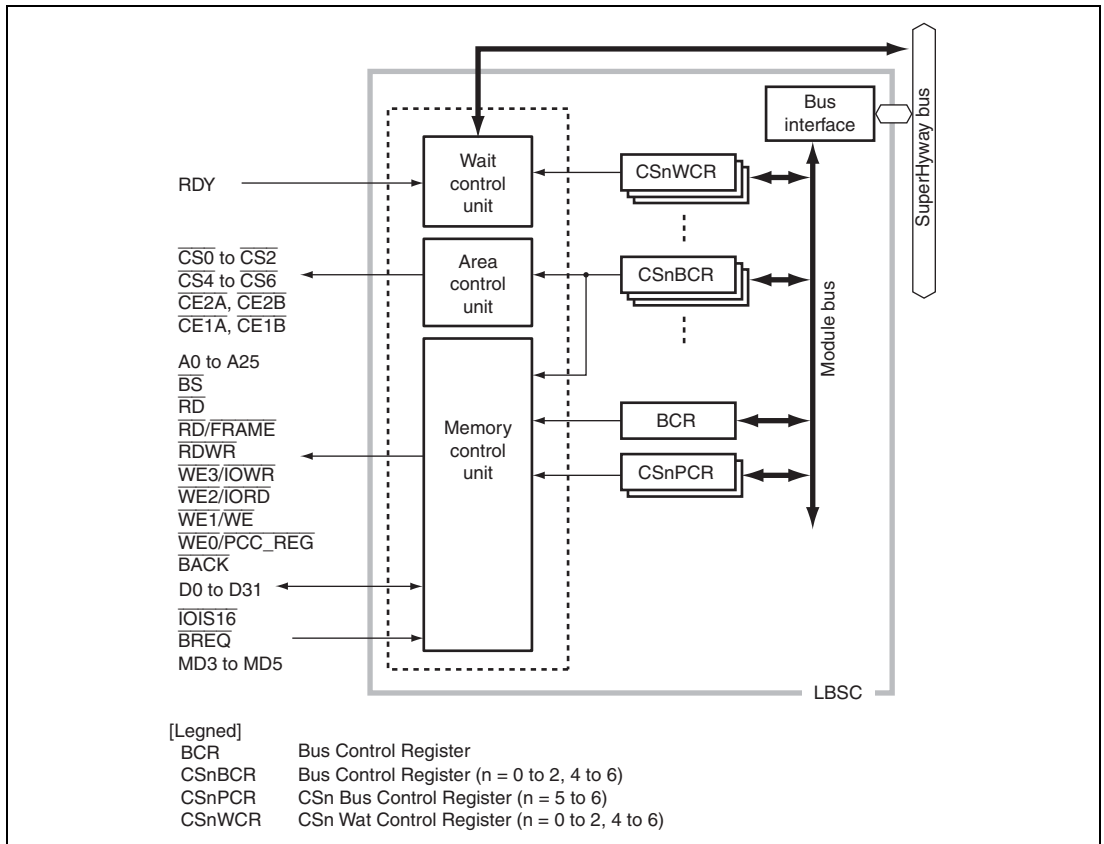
SuperHyway bus

Bus interface

Wait control unit

RDY

CSnWCR

$\overline{CS0}$ to $\overline{CS2}$
$\overline{CS4}$ to $\overline{CS6}$
$\overline{CE2A}$, $\overline{CE2B}$
$\overline{CE1A}$, $\overline{CE1B}$

Area control unit

CSnBCR

Module bus

A0 to A25
$\overline{BS}$
$\overline{RD}$
$\overline{RD}/\overline{FRAME}$
$\overline{RDWR}$
$\overline{WE3}/\overline{IOWR}$
$\overline{WE2}/\overline{IORD}$
$\overline{WE1}/\overline{WE}$
$\overline{WE0}/\overline{PCC\_REG}$
$\overline{BACK}$
D0 to D31
$\overline{IOIS16}$
$\overline{BREQ}$
MD3 to MD5

Memory control unit

BCR

CSnPCR

LBSC

[Legned]
BCR Bus Control Register
CSnBCR Bus Control Register (n = 0 to 2, 4 to 6)
CSnPCR CSn Bus Control Register (n = 5 to 6)
CSnWCR CSn Wat Control Register (n = 0 to 2, 4 to 6)